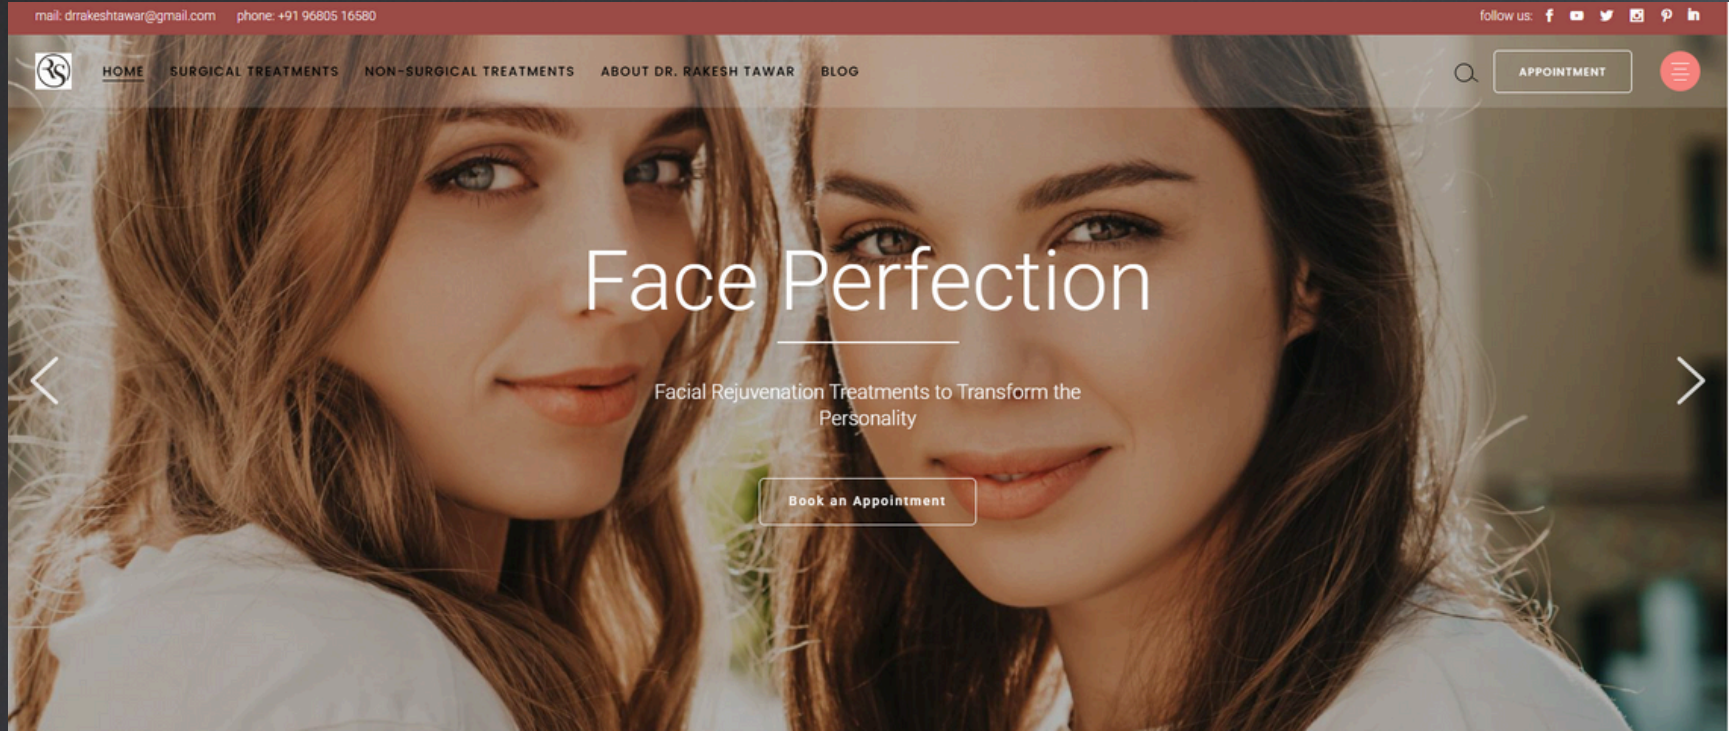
mail: drrakeshtawar@gmail.com phone: +91 96805 16580

follow us:

RS

HOME SURGICAL TREATMENTS NON-SURGICAL TREATMENTS ABOUT DR. RAKESH TAWAR BLOG

APPOINTMENT

Face Perfection

Facial Rejuvenation Treatments to Transform the Personality

Book an Appointment